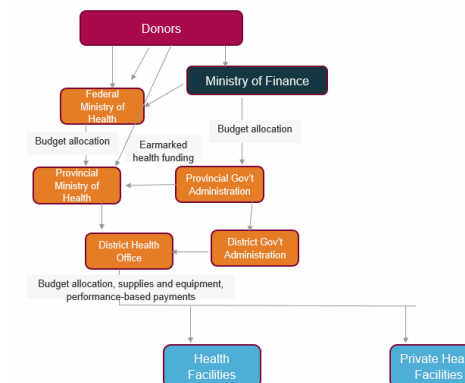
Donors

Ministry of Finance

Federal Ministry of Health

Budget allocation

Budget allocation

Earmarked health funding

Provincial Ministry of Health

Provincial Gov't Administration

District Health Office

District Gov't Administration

Budget allocation, supplies and equipment, performance-based payments

Health Facilities

Private Hea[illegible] Facilities